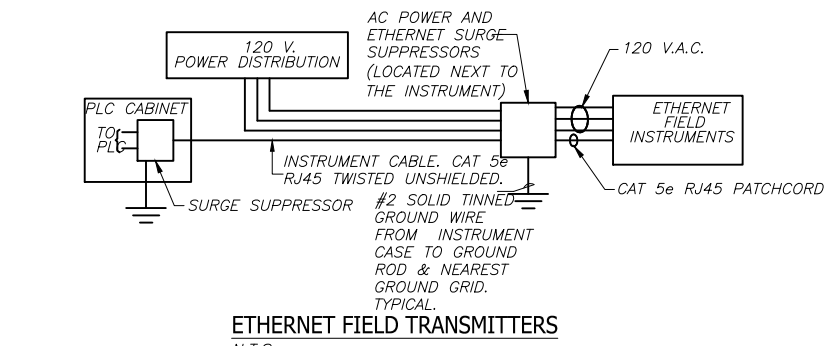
AC POWER AND ETHERNET SURGE SUPPRESSORS (LOCATED NEXT TO THE INSTRUMENT)

120 V. POWER DISTRIBUTION

120 V.A.C.

PLC CABINET

TO PLC

ETHERNET FIELD INSTRUMENTS

INSTRUMENT CABLE. CAT 5e RJ45 TWISTED UNSHIELDED.

SURGE SUPPRESSOR

#2 SOLID TINNED GROUND WIRE FROM INSTRUMENT CASE TO GROUND ROD & NEAREST GROUND GRID. TYPICAL.

CAT 5e RJ45 PATCHCORD

ETHERNET FIELD TRANSMITTERS

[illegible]